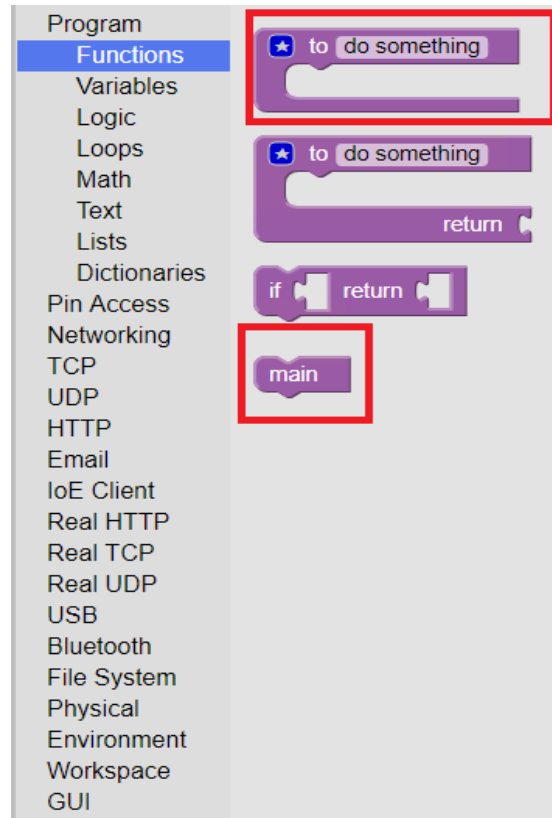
Program
Functions
Variables
Logic
Loops
Math
Text
Lists
Dictionaries
Pin Access
Networking
TCP
UDP
HTTP
Email
IoE Client
Real HTTP
Real TCP
Real UDP
USB
Bluetooth
File System
Physical
Environment
Workspace
GUI

to do something

to do something
return

if return

main